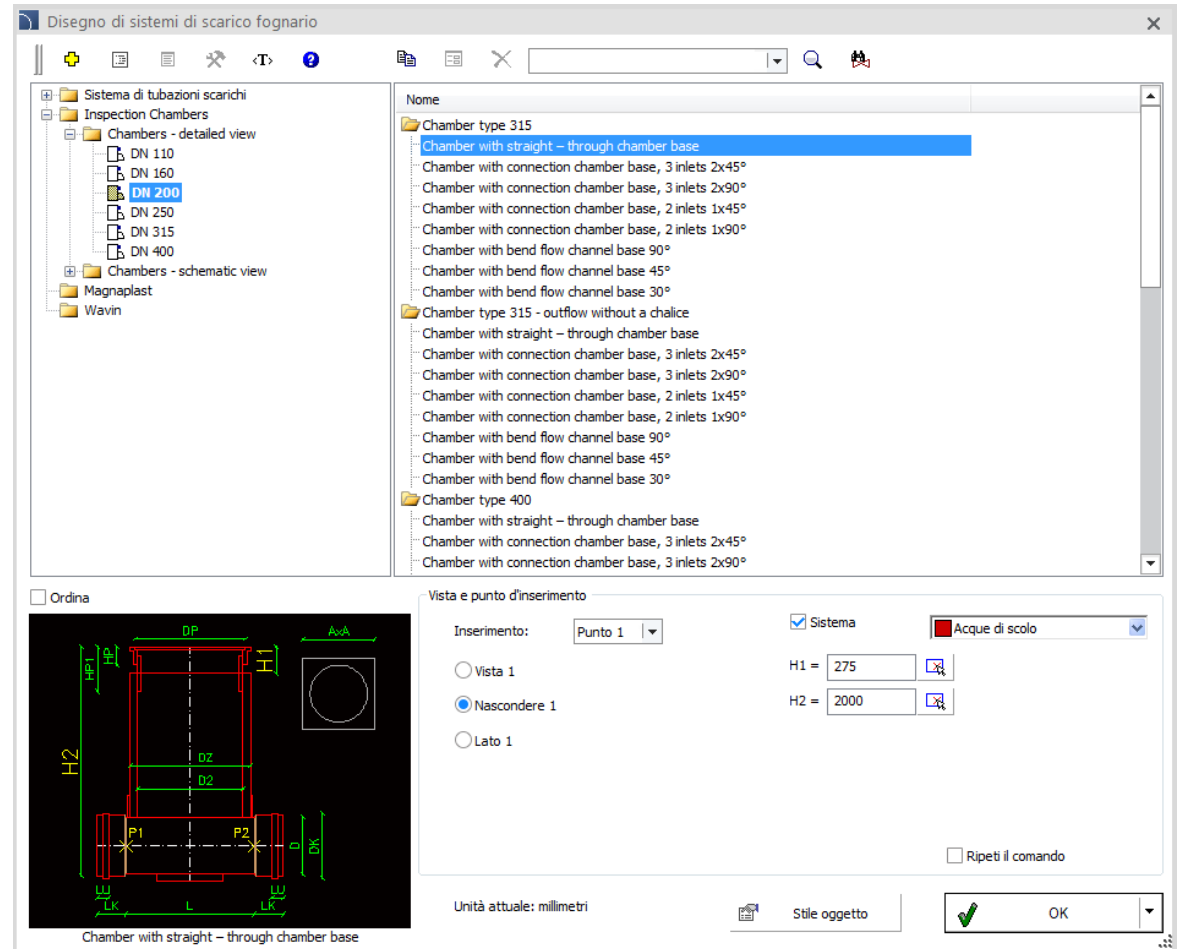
Disegno di sistemi di scarico fognario

Sistema di tubazioni scarichi
Inspection Chambers
Chambers - detailed view
DN 110
DN 160
DN 200
DN 250
DN 315
DN 400
Chambers - schematic view
Magnaplast
Wavin

Nome
Chamber type 315
Chamber with straight – through chamber base
Chamber with connection chamber base, 3 inlets 2x45°
Chamber with connection chamber base, 3 inlets 2x90°
Chamber with connection chamber base, 2 inlets 1x45°
Chamber with connection chamber base, 2 inlets 1x90°
Chamber with bend flow channel base 90°
Chamber with bend flow channel base 45°
Chamber with bend flow channel base 30°
Chamber type 315 - outflow without a chalice
Chamber with straight – through chamber base
Chamber with connection chamber base, 3 inlets 2x45°
Chamber with connection chamber base, 3 inlets 2x90°
Chamber with connection chamber base, 2 inlets 1x45°
Chamber with connection chamber base, 2 inlets 1x90°
Chamber with bend flow channel base 90°
Chamber with bend flow channel base 45°
Chamber with bend flow channel base 30°
Chamber type 400
Chamber with straight – through chamber base
Chamber with connection chamber base, 3 inlets 2x45°
Chamber with connection chamber base, 3 inlets 2x90°

Ordina

DP
AxA
HP1
HP
H1
H2
DZ
D2
P1
P2
D
DK
LE
LE
LK
L
LK

Chamber with straight – through chamber base

Vista e punto d'inserimento
Inserimento: Punto 1
Vista 1
Nascondere 1
Lato 1
Sistema
Acque di scolo
H1 = 275
H2 = 2000
Ripeti il comando

Unità attuale: millimetri
Stile oggetto
OK